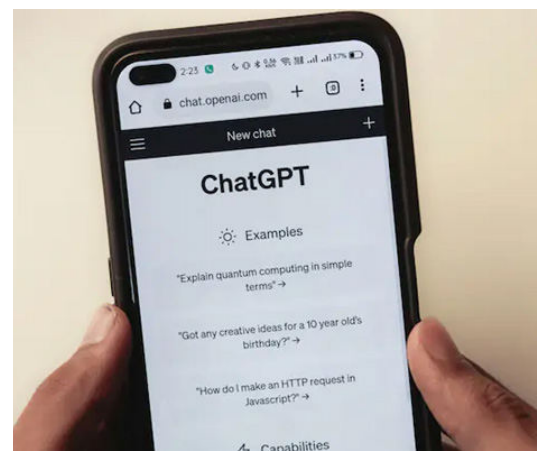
2:23 37%

chat.openai.com

New chat

ChatGPT

Examples

"Explain quantum computing in simple terms" →

"Got any creative ideas for a 10 year old's birthday?" →

"How do I make an HTTP request in Javascript?" →

Capabilities